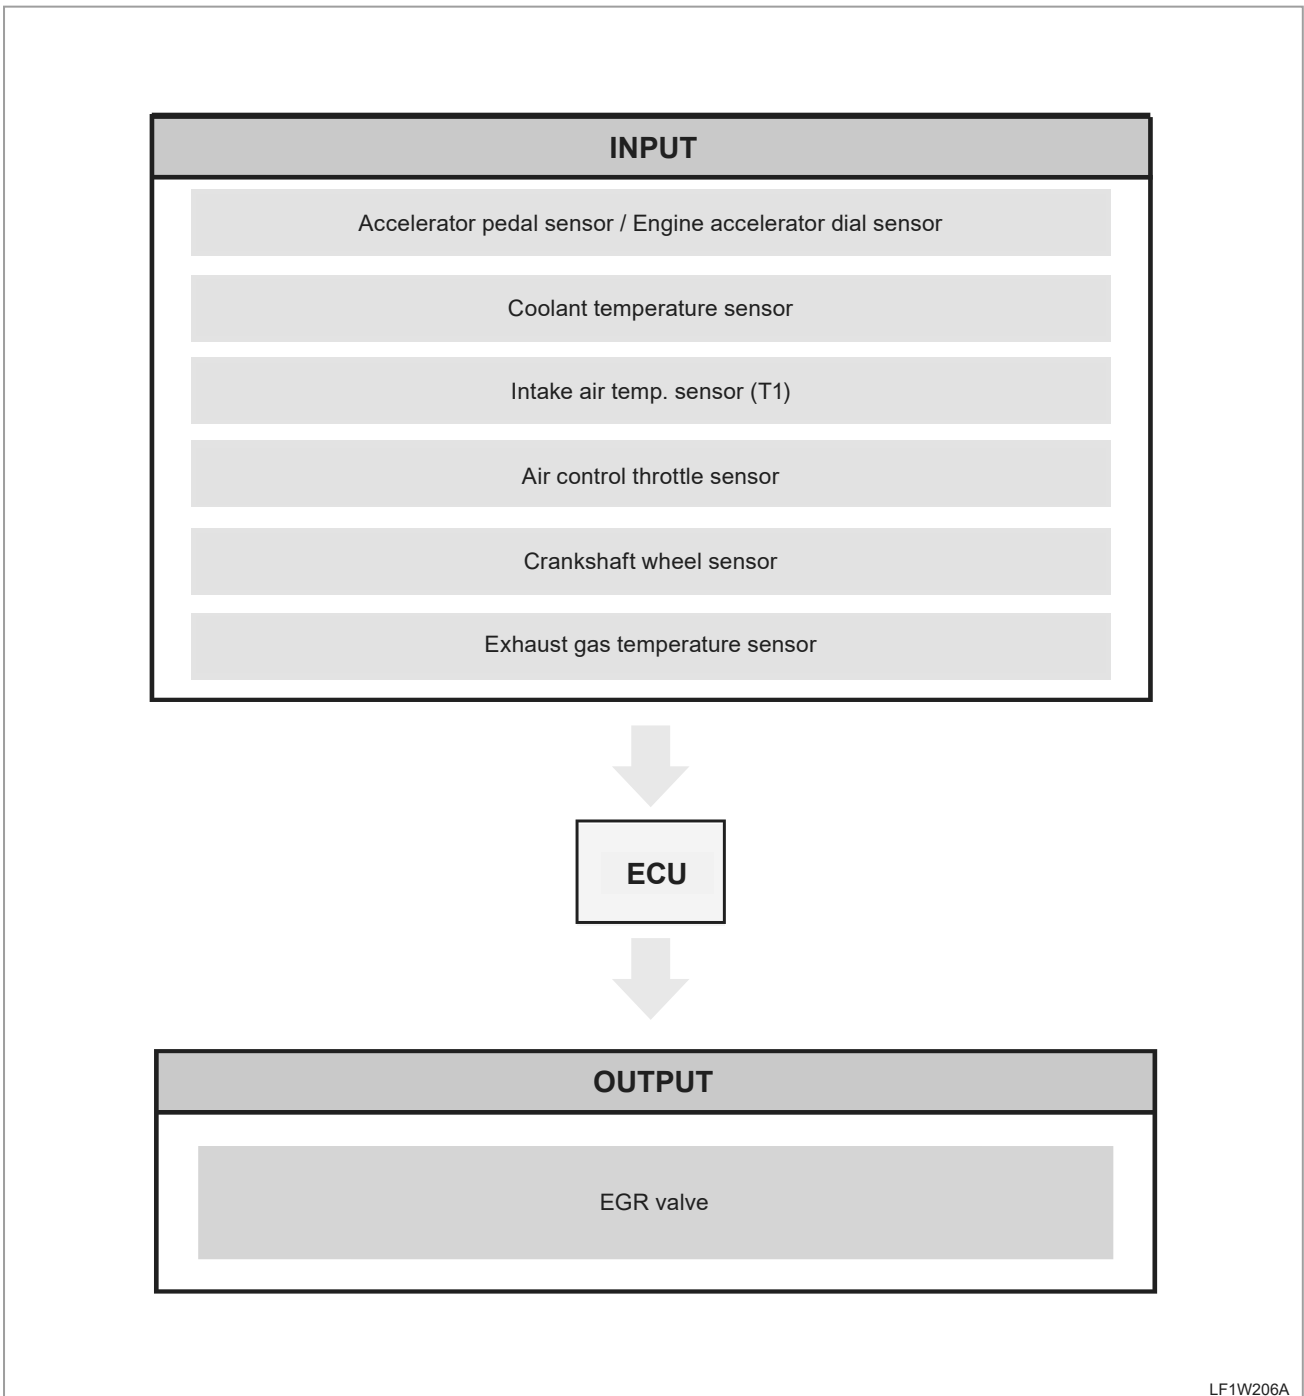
INPUT

Accelerator pedal sensor / Engine accelerator dial sensor

Coolant temperature sensor

Intake air temp. sensor (T1)

Air control throttle sensor

Crankshaft wheel sensor

Exhaust gas temperature sensor

ECU

OUTPUT

EGR valve

LF1W206A